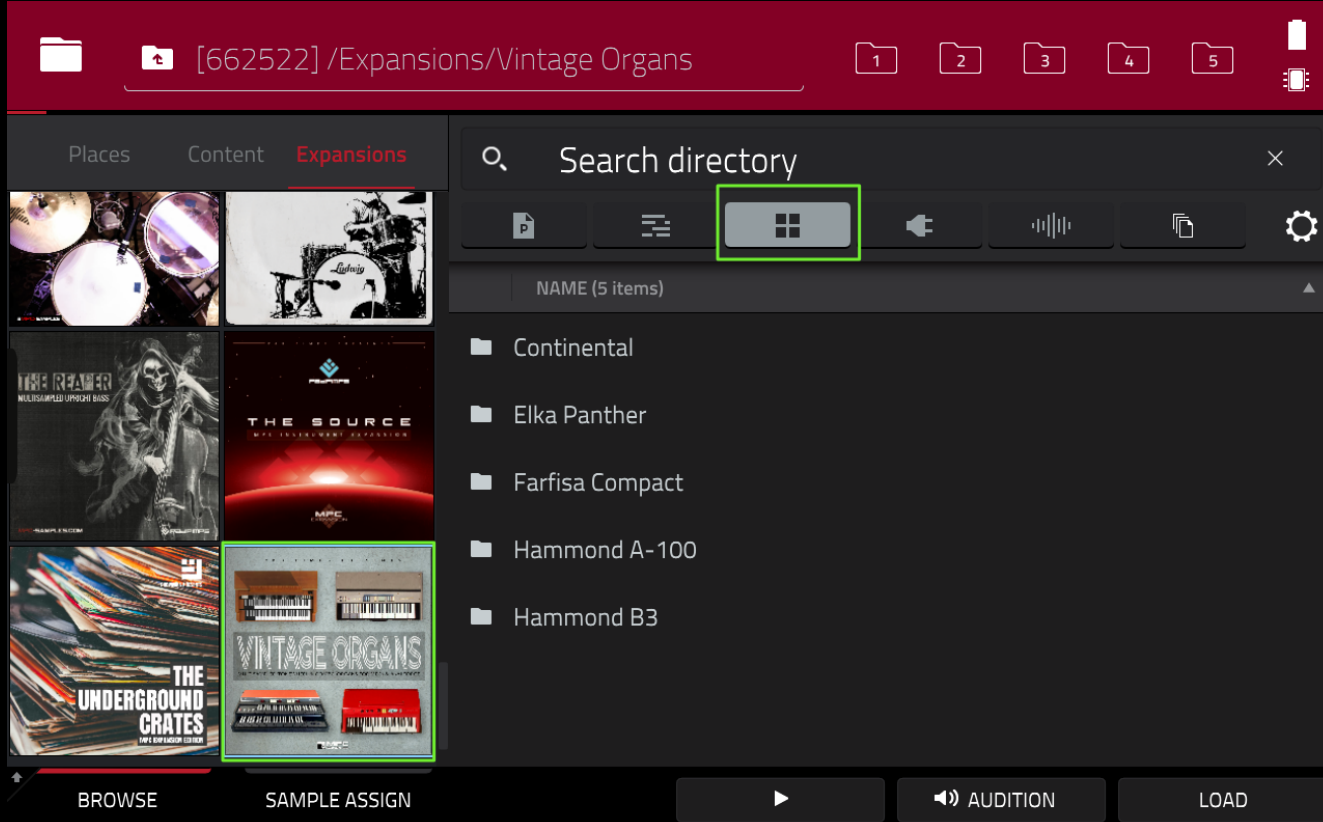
[662522] /Expansions/Vintage Organs

1 2 3 4 5

Places Content Expansions

Search directory

NAME (5 items)

Continental

Elka Panther

Farfisa Compact

Hammond A-100

Hammond B3

Ludwig

THE REAPER
MULTISAMPLED UPRIGHT BASS

THE SOURCE
MPC INSTRUMENT EXPANSION

MPC

THE UNDERGROUND CRATES

VINTAGE ORGANS

BROWSE SAMPLE ASSIGN AUDITION LOAD